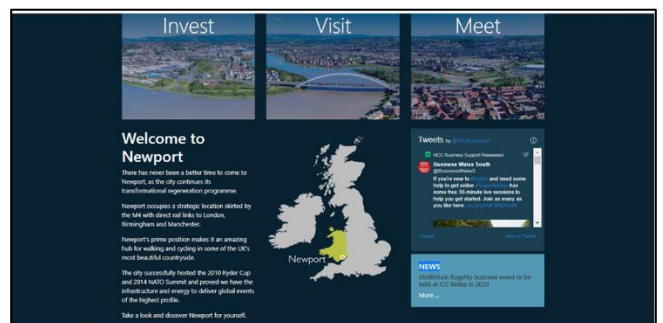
Invest

Visit

Meet

Welcome to Newport

There has never been a better time to come to Newport, as the city continues its transformational regeneration programme.

Newport occupies a strategic location skirted by the M4 with direct rail links to London, Birmingham and Manchester.

Newport's prime position makes it an amazing hub for walking and cycling in some of the UK's most beautiful countryside.

The city successfully hosted the 2010 Ryder Cup and 2014 NATO Summit and proved we have the infrastructure and energy to deliver global events of the highest profile.

Take a look and discover Newport for yourself.

Newport

Tweets by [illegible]

NCC Business Support Retweeted

Business Wales South
@BusinessWalesS

If you're new to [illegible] and need some help to get online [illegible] has some free 30 minute live sessions to help you get started. Join as many as you like here: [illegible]

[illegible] View on Twitter

NEWS

WeMrtrade flagship business event to be held at ICC Wales in 2020

More ...